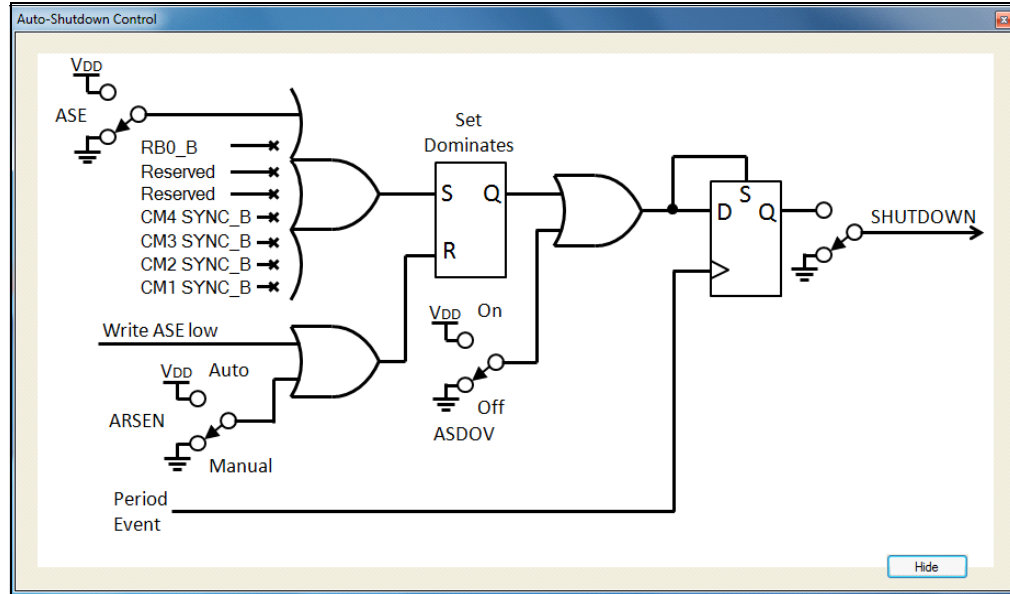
Auto-Shutdown Control

$V_{DD}$

ASE

RB0_B
Reserved
Reserved
CM4 SYNC_B
CM3 SYNC_B
CM2 SYNC_B
CM1 SYNC_B

Set Dominates

S Q

R

$V_{DD}$ On

Off

ASDOV

D S Q

SHUTDOWN

Write ASE low

$V_{DD}$ Auto

ARSEN

Manual

Period Event

Hide